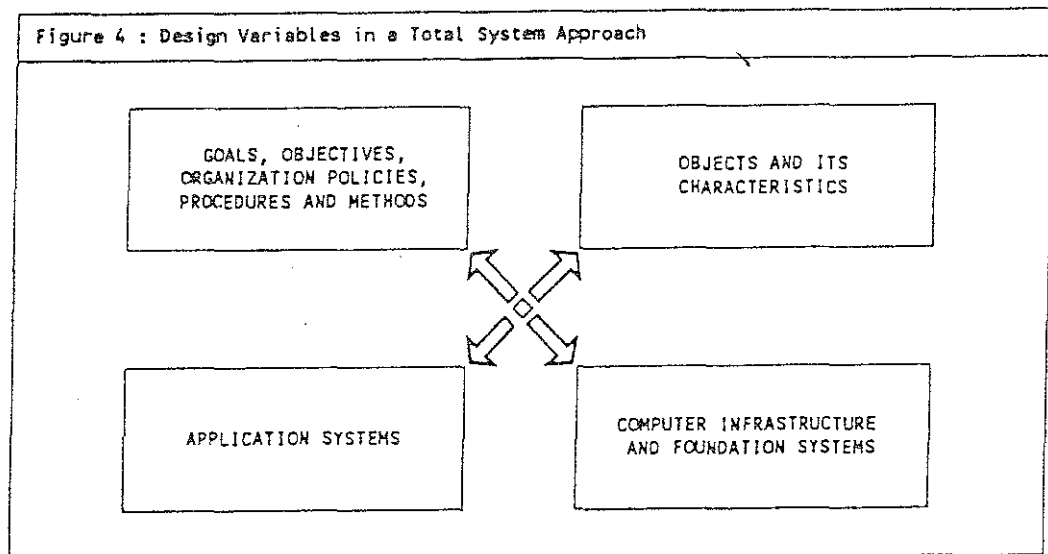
Figure 4 : Design Variables in a Total System Approach

GOALS, OBJECTIVES, ORGANIZATION POLICIES, PROCEDURES AND METHODS

OBJECTS AND ITS CHARACTERISTICS

APPLICATION SYSTEMS

COMPUTER INFRASTRUCTURE AND FOUNDATION SYSTEMS